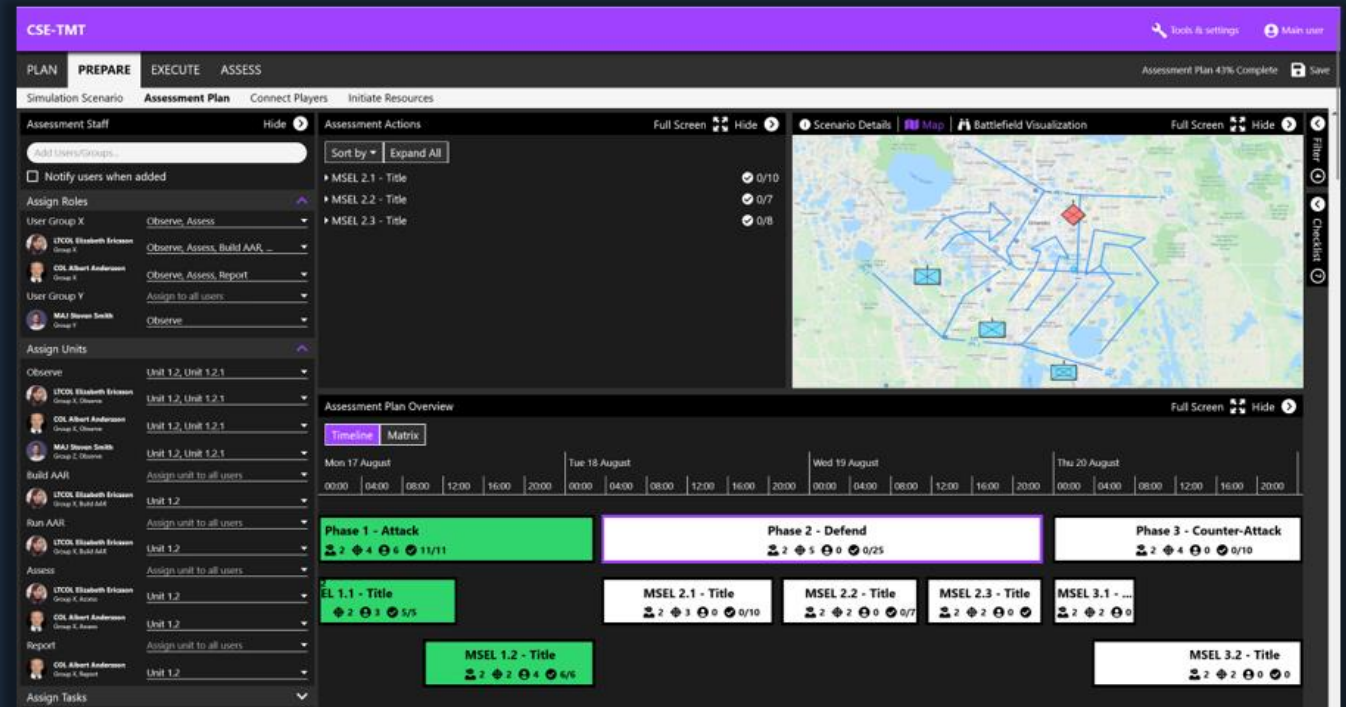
CSE-TMT

Tools & settings   Main user

PLAN   PREPARE   EXECUTE   ASSESS

Assessment Plan 43% Complete   Save

Simulation Scenario   Assessment Plan   Connect Players   Initiate Resources

Assessment Staff   Hide

Add Users/Groups...

Notify users when added

Assign Roles

User Group X   Observe, Assess

LTCOL Elizabeth Ericsson Group X   Observe, Assess, Build AAR, ...

COL Albert Andersson Group X   Observe, Assess, Report

User Group Y   Assign to all users

MAJ Steven Smith Group Y   Observe

Assign Units

Observe   Unit 1.2, Unit 1.2.1

LTCOL Elizabeth Ericsson Group X, Observe   Unit 1.2, Unit 1.2.1

COL Albert Andersson Group X, Observe   Unit 1.2, Unit 1.2.1

MAJ Steven Smith Group Z, Observe   Unit 1.2, Unit 1.2.1

Build AAR   Assign unit to all users

LTCOL Elizabeth Ericsson Group X, Build AAR   Unit 1.2

Run AAR   Assign unit to all users

LTCOL Elizabeth Ericsson Group X, Build AAR   Unit 1.2

Assess   Assign unit to all users

LTCOL Elizabeth Ericsson Group X, Assess   Unit 1.2

COL Albert Andersson Group X, Assess   Unit 1.2

Report   Assign unit to all users

COL Albert Andersson Group X, Report   Unit 1.2

Assign Tasks

Assessment Actions   Full Screen   Hide

Sort by   Expand All

MSEL 2.1 - Title   0/10

MSEL 2.2 - Title   0/7

MSEL 2.3 - Title   0/8

Scenario Details | Map | Battlefield Visualization   Full Screen   Hide

Filter   Checklist

Assessment Plan Overview   Full Screen   Hide

Timeline   Matrix

Mon 17 August   Tue 18 August   Wed 19 August   Thu 20 August

00:00 04:00 08:00 12:00 16:00 20:00 00:00 04:00 08:00 12:00 16:00 20:00 00:00 04:00 08:00 12:00 16:00 20:00 00:00 04:00 08:00 12:00 16:00 20:00

Phase 1 - Attack   2 4 6 11/11

Phase 2 - Defend   2 5 0 0/25

Phase 3 - Counter-Attack   2 4 0 0/10

EL 1.1 - Title   2 3 5/5

MSEL 2.1 - Title   2 3 0 0/10

MSEL 2.2 - Title   2 2 0 0/7

MSEL 2.3 - Title   2 2 0

MSEL 3.1 - ...   2 2 0

MSEL 1.2 - Title   2 2 4 6/6

MSEL 3.2 - Title   2 2 0 0